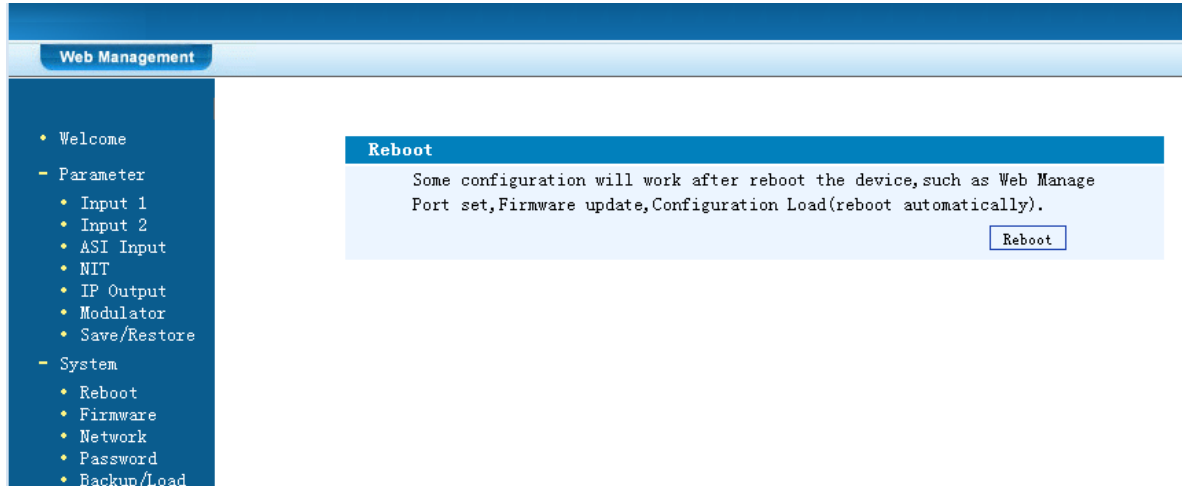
Web Management

• Welcome
- Parameter
• Input 1
• Input 2
• ASI Input
• NIT
• IP Output
• Modulator
• Save/Restore
- System
• Reboot
• Firmware
• Network
• Password
• Backup/Load

Reboot

Some configuration will work after reboot the device,such as Web Manage Port set,Firmware update,Configuration Load(reboot automatically).

Reboot